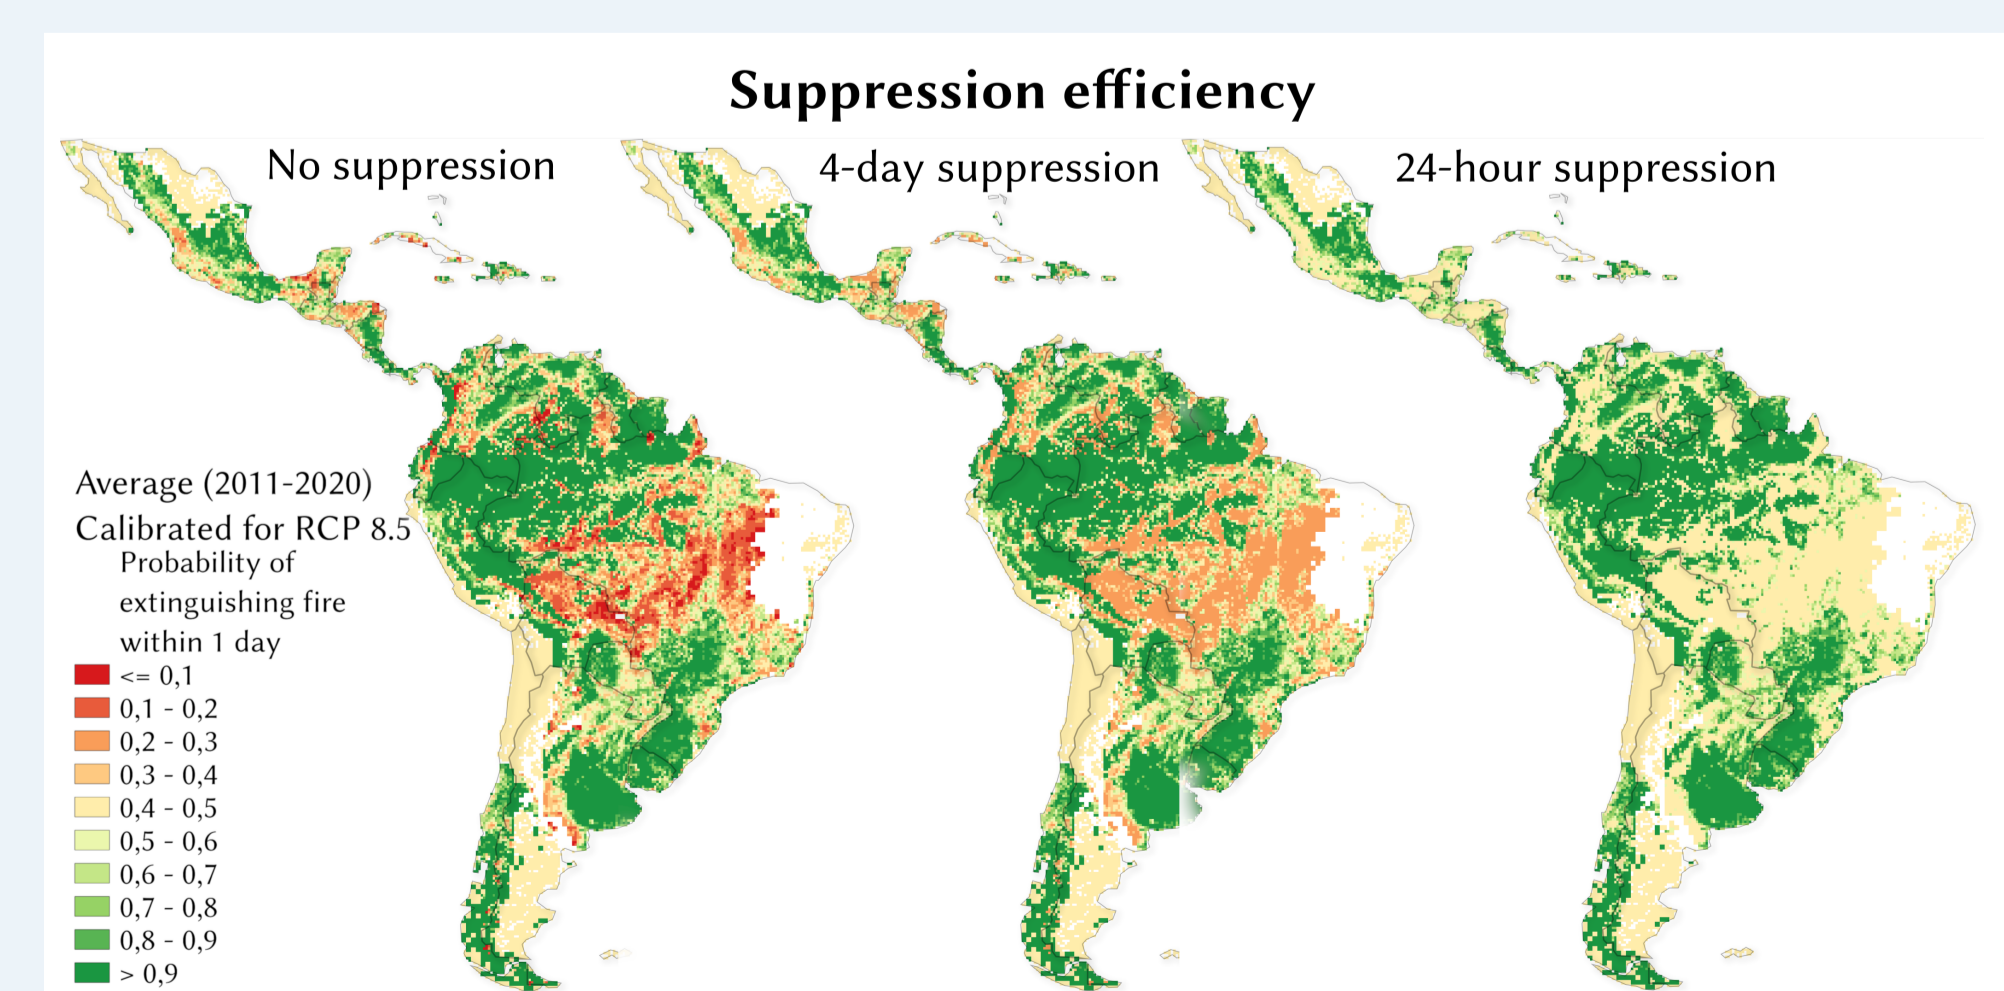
Suppression efficiency

No suppression

4-day suppression

24-hour suppression

Average (2011-2020)
Calibrated for RCP 8.5
Probability of extinguishing fire within 1 day

<= 0,1
0,1 - 0,2
0,2 - 0,3
0,3 - 0,4
0,4 - 0,5
0,5 - 0,6
0,6 - 0,7
0,7 - 0,8
0,8 - 0,9
> 0,9